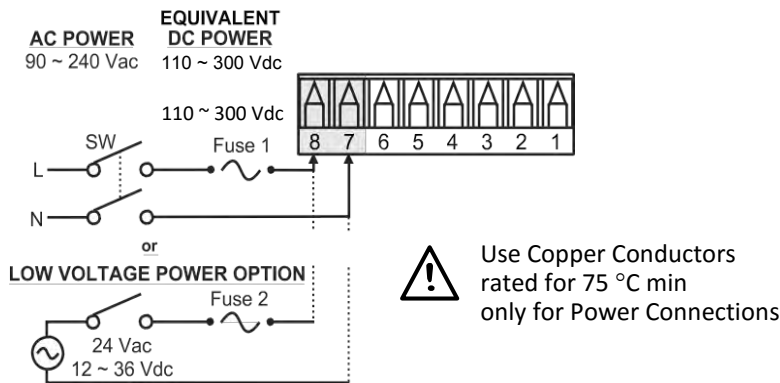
AC POWER
90 ~ 240 Vac

EQUIVALENT
DC POWER
110 ~ 300 Vdc

110 ~ 300 Vdc

SW
L
N
Fuse 1

8 7 6 5 4 3 2 1

or

LOW VOLTAGE POWER OPTION
Fuse 2
24 Vac
12 ~ 36 Vdc

Use Copper Conductors rated for 75 °C min only for Power Connections